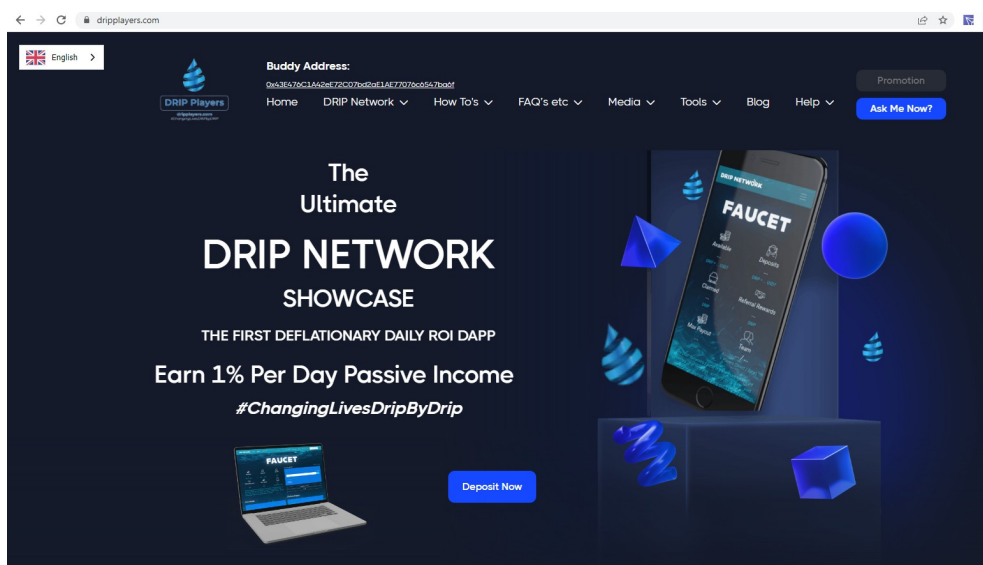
dripplayers.com

English

DRIP Players
dripplayers.com
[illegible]

Buddy Address:
0x43E476C1A42eE72C07bd2aE1AE7707c6547ba6f

Home DRIP Network How To's FAQ's etc Media Tools Blog Help

Promotion

Ask Me Now?

The
Ultimate
DRIP NETWORK
SHOWCASE
THE FIRST DEFLATIONARY DAILY ROI DAPP
Earn 1% Per Day Passive Income
#ChangingLivesDripByDrip

FAUCET

Deposit Now

DRIP NETWORK
FAUCET
Available
Deposits
Claimed
Referral Rewards
Max Payout
Team